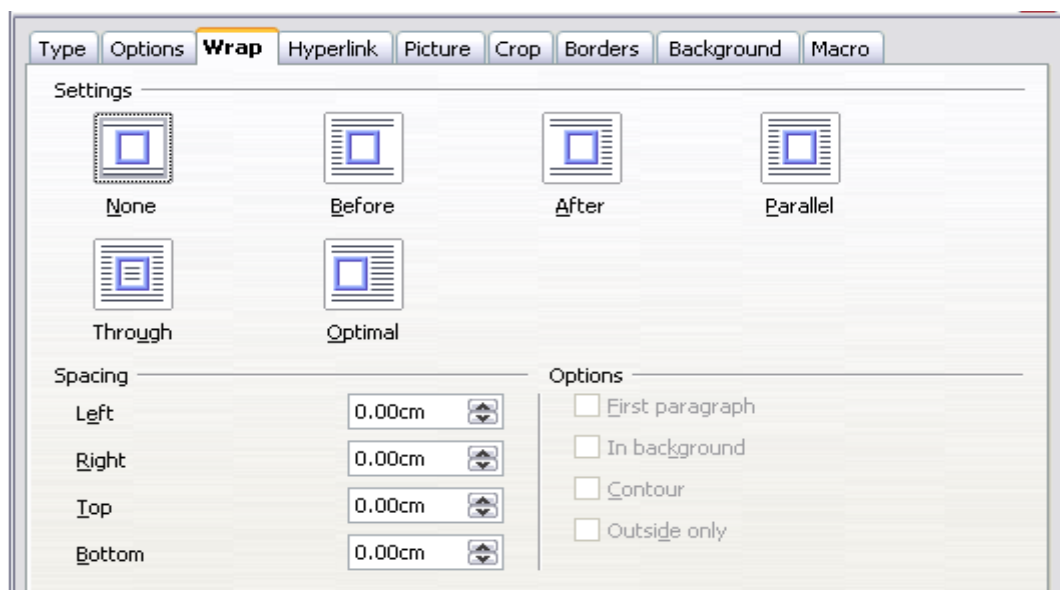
Type | Options | Wrap | Hyperlink | Picture | Crop | Borders | Background | Macro

Settings

None

Before

After

Parallel

Through

Optimal

Spacing

Left 0.00cm

Right 0.00cm

Top 0.00cm

Bottom 0.00cm

Options

First paragraph

In background

Contour

Outside only